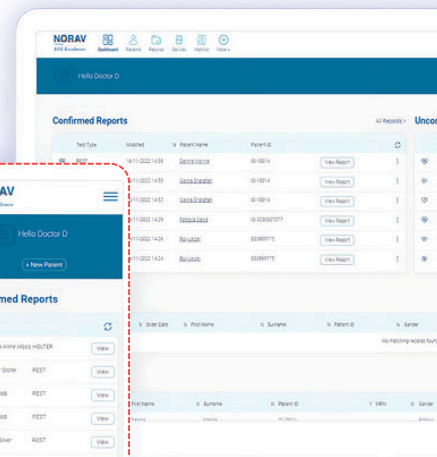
NORAV
ECG Excellence
Dashboard Patients Records Devices Statistics View+

Hello Doctor D

Confirmed Reports
All Records >
Uncon

| Test Type | Modified | Patient Name | Patient ID | | |
|---|---|---|---|---|---|
| REST | 11/11/2022 14:39 | Gavina Morris | ID-10014 | View Report | ⋮ |
| | 11/11/2022 14:39 | Gavina Shatafian | ID-10014 | View Report | ⋮ |
| | 11/11/2022 14:32 | Gavina Shatafian | ID-10014 | View Report | ⋮ |
| | 11/11/2022 14:29 | Rebbeca Gavia | ID-0290927077 | View Report | ⋮ |
| | 11/11/2022 14:26 | Ray Lodon | 032969775 | View Report | ⋮ |
| | 11/11/2022 14:24 | Ray Lodon | 032969775 | View Report | ⋮ |

Order Date | First Name | Surname | Patient ID | Gender
No matching records found

First Name | Surname | Patient ID | MRN | Gender

AV
Hello Doctor D
+ New Patient
med Reports

| | | |
|---|---|---|
| Anne Moos | HOLTER | View |
| Stone | REST | View |
| | REST | View |
| | REST | View |
| Silver | REST | View |